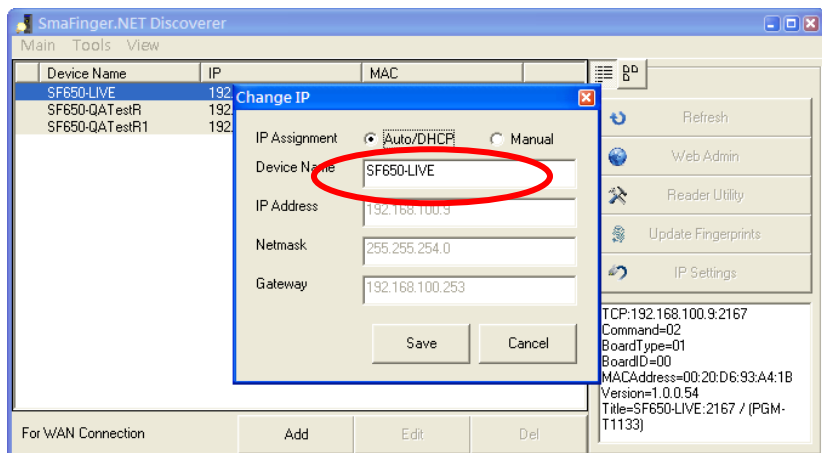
SmaFinger.NET Discoverer

Main Tools View

| Device Name | IP | MAC |
|---|---|---|
| SF650-LIVE | 192 | |
| SF650-QATestR | 192 | |
| SF650-QATestR1 | 192 | |

Change IP

IP Assignment Auto/DHCP Manual

Device Name SF650-LIVE

IP Address 192.168.100.9

Netmask 255.255.254.0

Gateway 192.168.100.253

Save Cancel

Refresh

Web Admin

Reader Utility

Update Fingerprints

IP Settings

TCP:192.168.100.9:2167
Command=02
BoardType=01
BoardID=00
MACAddress=00:20:D6:93:A4:1B
Version=1.0.0.54
Title=SF650-LIVE:2167 / (PGM-T1133)

For WAN Connection

Add Edit Del